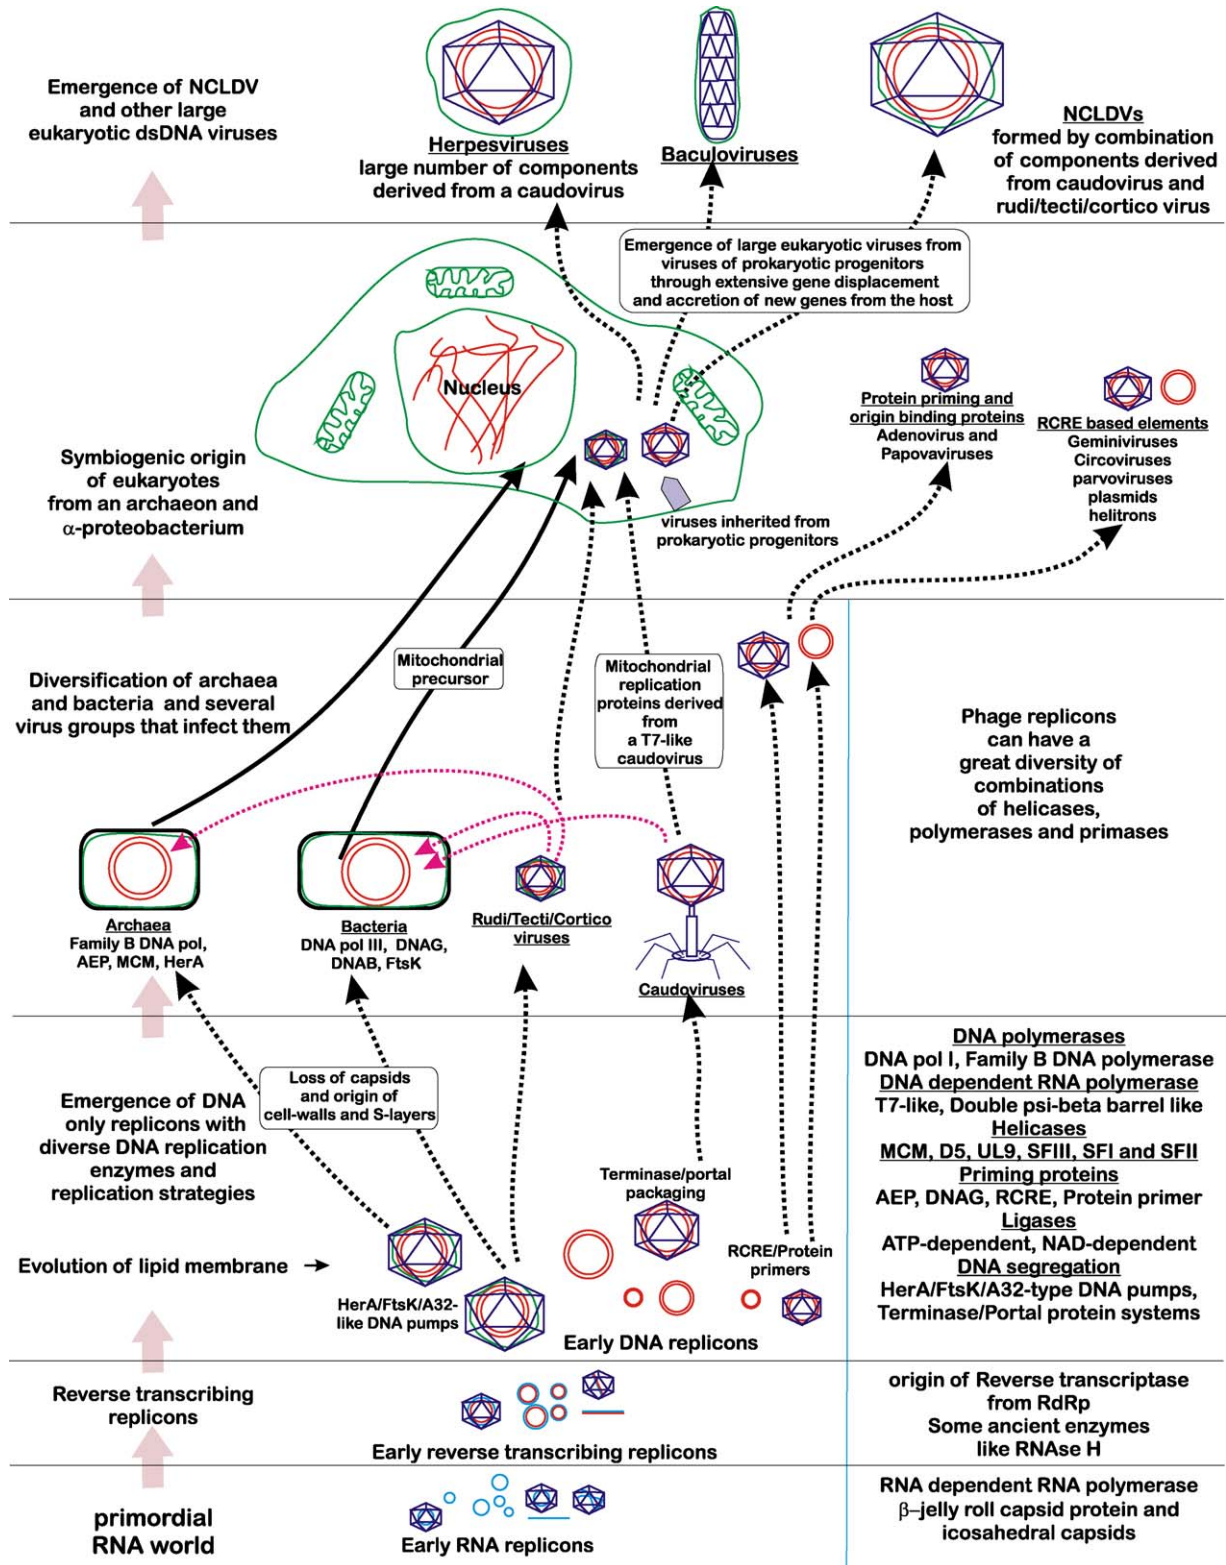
Emergence of NCLDV and other large eukaryotic dsDNA viruses

Herpesviruses
large number of components derived from a caudovirus

Baculoviruses

NCLDVs
formed by combination of components derived from caudovirus and rudi/tecti/cortico virus

Emergence of large eukaryotic viruses from viruses of prokaryotic progenitors through extensive gene displacement and accretion of new genes from the host

Nucleus

Symbiogenic origin of eukaryotes from an archaeon and $\alpha$-proteobacterium

viruses inherited from prokaryotic progenitors

Protein priming and origin binding proteins
Adenovirus and Papovaviruses

RCRE based elements
Geminiviruses
Circoviruses
parvoviruses
plasmids
helitrons

Diversification of archaea and bacteria and several virus groups that infect them

Mitochondrial precursor

Mitochondrial replication proteins derived from a T7-like caudovirus

Phage replicons can have a great diversity of combinations of helicases, polymerases and primases

Archaea
Family B DNA pol, AEP, MCM, HerA

Bacteria
DNA pol III, DNAG, DNAB, FtsK

Rudi/Tecti/Cortico viruses

Caudoviruses

Emergence of DNA only replicons with diverse DNA replication enzymes and replication strategies

Loss of capsids and origin of cell-walls and S-layers

DNA polymerases
DNA pol I, Family B DNA polymerase
DNA dependent RNA polymerase
T7-like, Double psi-beta barrel like
Helicases
MCM, D5, UL9, SFIII, SFI and SFII
Priming proteins
AEP, DNAG, RCRE, Protein primer
Ligases
ATP-dependent, NAD-dependent
DNA segregation
HerA/FtsK/A32-type DNA pumps, Terminase/Portal protein systems

Terminase/portal packaging

RCRE/Protein primers

Evolution of lipid membrane →

HerA/FtsK/A32-like DNA pumps

Early DNA replicons

Reverse transcribing replicons

Early reverse transcribing replicons

origin of Reverse transcriptase from RdRp
Some ancient enzymes like RNAse H

primordial RNA world

Early RNA replicons

RNA dependent RNA polymerase
$\beta$-jelly roll capsid protein and icosahedral capsids